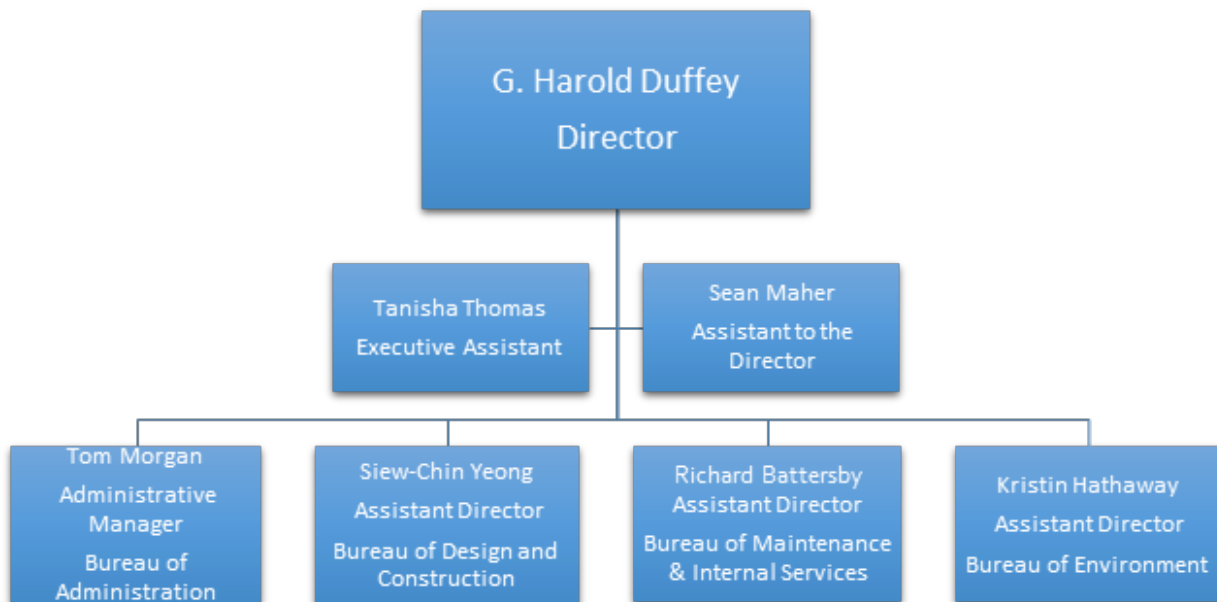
G. Harold Duffey
Director

Tanisha Thomas
Executive Assistant

Sean Maher
Assistant to the Director

Tom Morgan
Administrative Manager
Bureau of Administration

Siew-Chin Yeong
Assistant Director
Bureau of Design and Construction

Richard Battersby
Assistant Director
Bureau of Maintenance & Internal Services

Kristin Hathaway
Assistant Director
Bureau of Environment